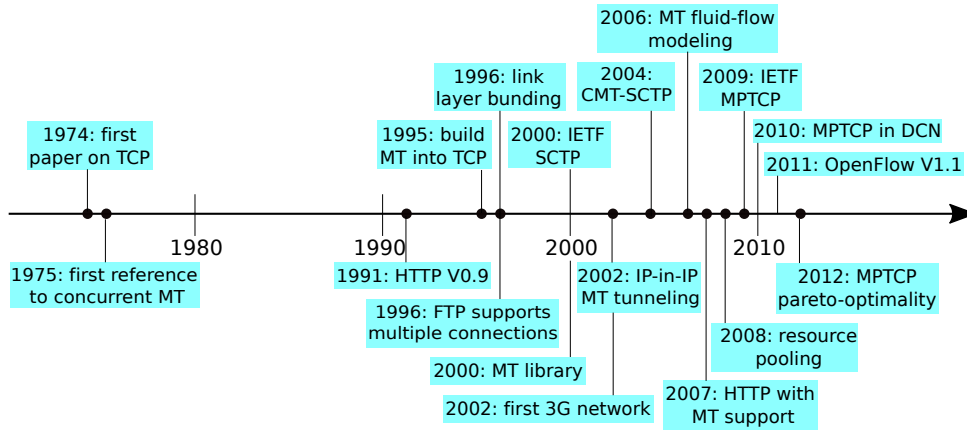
2006: MT fluid-flow modeling

1996: link layer bunding

2004: CMT-SCTP

2009: IETF MPTCP

1974: first paper on TCP

1995: build MT into TCP

2000: IETF SCTP

2010: MPTCP in DCN

2011: OpenFlow V1.1

1980

1990

2000

2010

1975: first reference to concurrent MT

1991: HTTP V0.9

2002: IP-in-IP MT tunneling

2012: MPTCP pareto-optimality

1996: FTP supports multiple connections

2008: resource pooling

2000: MT library

2007: HTTP with MT support

2002: first 3G network